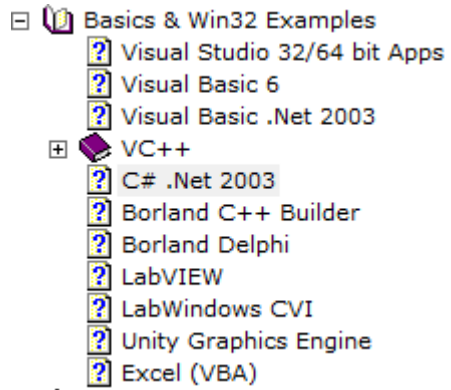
Basics & Win32 Examples
Visual Studio 32/64 bit Apps
Visual Basic 6
Visual Basic .Net 2003
VC++
C# .Net 2003
Borland C++ Builder
Borland Delphi
LabVIEW
LabWindows CVI
Unity Graphics Engine
Excel (VBA)